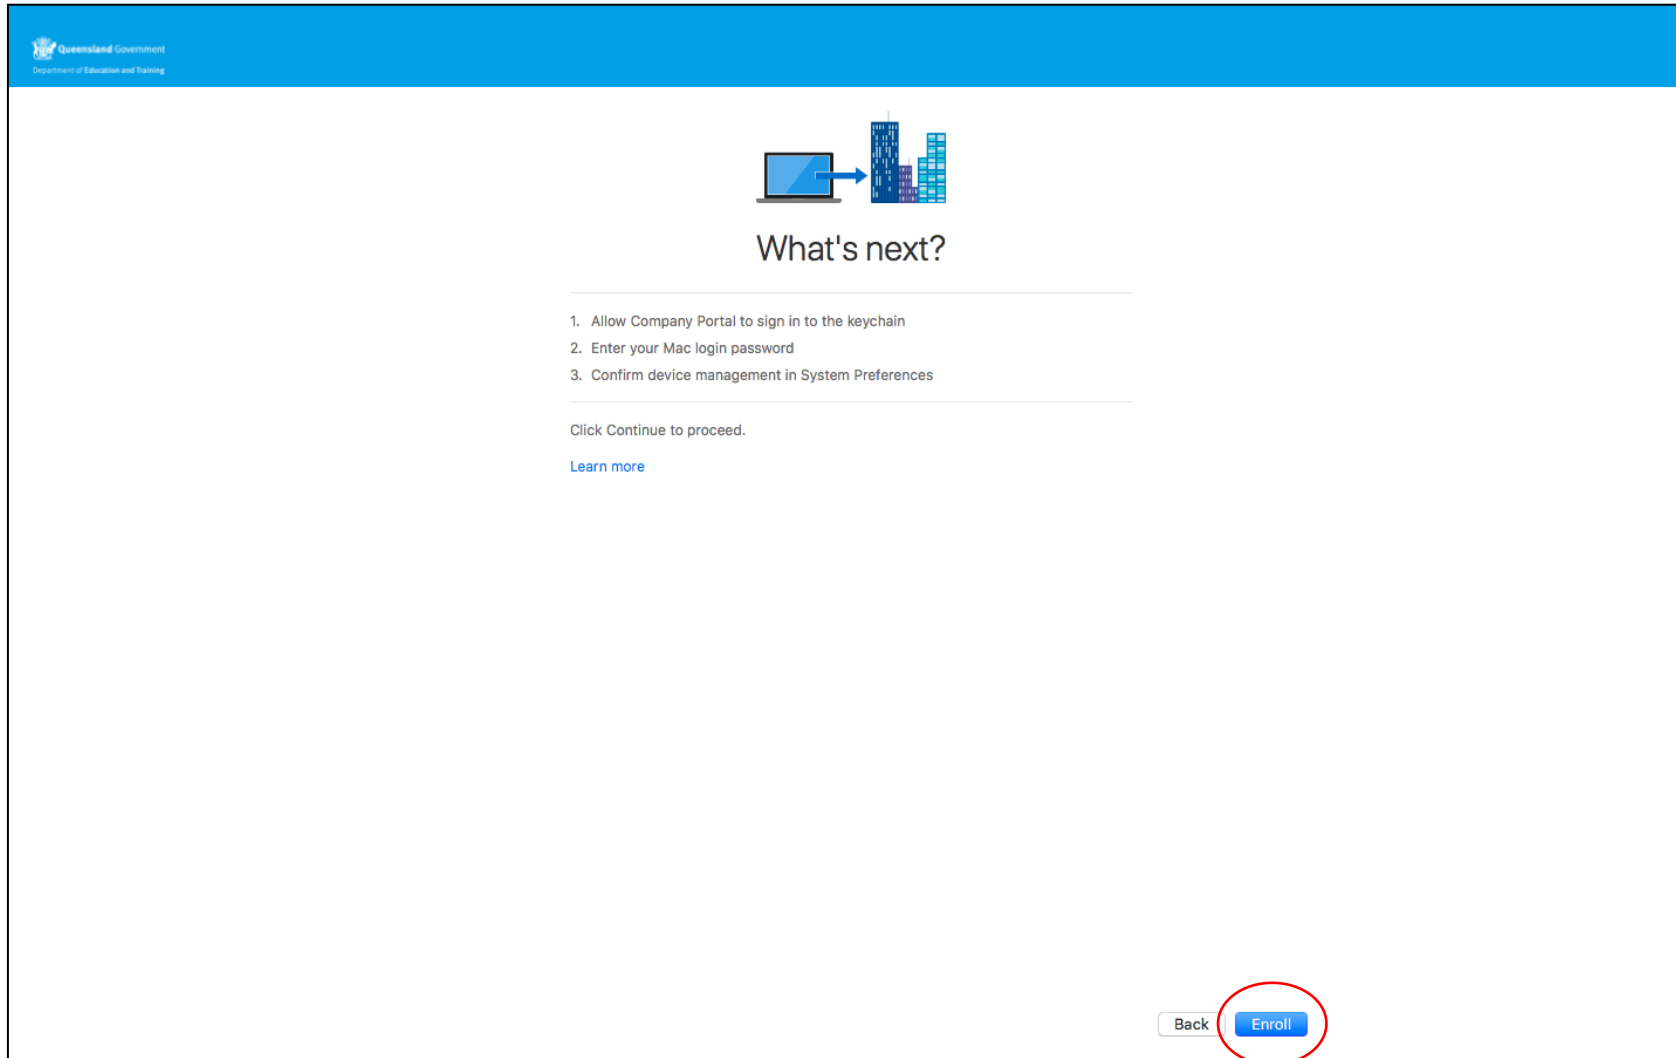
Queensland Government
Department of Education and Training

What's next?

1. Allow Company Portal to sign in to the keychain
2. Enter your Mac login password
3. Confirm device management in System Preferences

Click Continue to proceed.

Learn more

Back Enroll